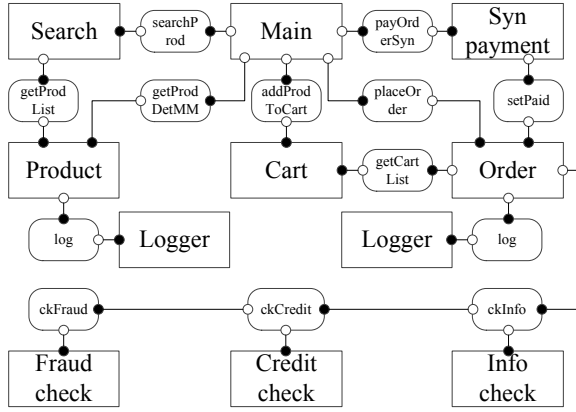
Search
searchProd
Main
payOrderSyn
Syn payment
getProdList
getProdDetMM
addProdToCart
placeOrder
setPaid
Product
Cart
getCartList
Order
log
Logger
Logger
log
ckFraud
ckCredit
ckInfo
Fraud check
Credit check
Info check